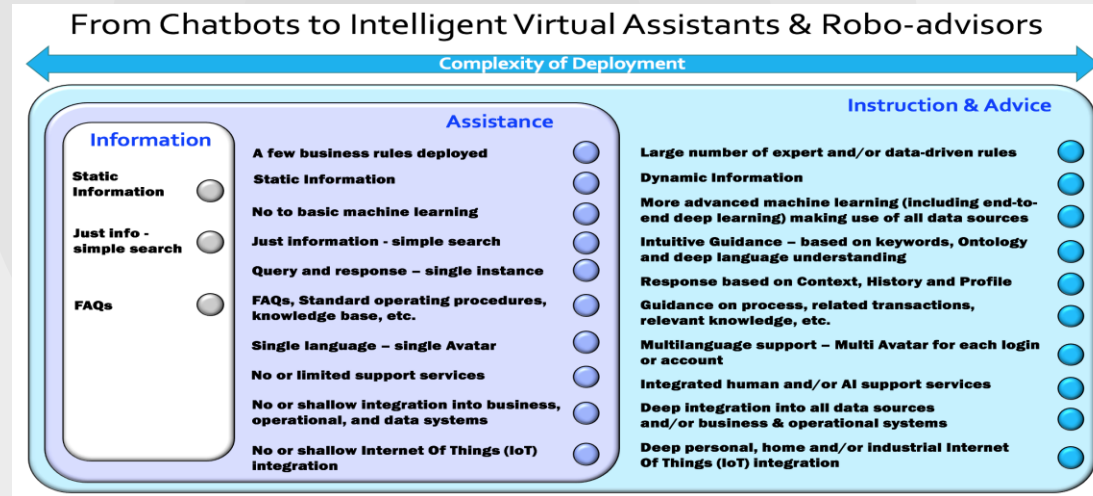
From Chatbots to Intelligent Virtual Assistants & Robo-advisors

Complexity of Deployment

Information

Static Information

Just info - simple search

FAQs

Assistance

A few business rules deployed

Static Information

No to basic machine learning

Just information - simple search

Query and response – single instance

FAQs, Standard operating procedures, knowledge base, etc.

Single language – single Avatar

No or limited support services

No or shallow integration into business, operational, and data systems

No or shallow Internet Of Things (IoT) integration

Instruction & Advice

Large number of expert and/or data-driven rules

Dynamic Information

More advanced machine learning (including end-to-end deep learning) making use of all data sources

Intuitive Guidance – based on keywords, Ontology and deep language understanding

Response based on Context, History and Profile

Guidance on process, related transactions, relevant knowledge, etc.

Multilanguage support – Multi Avatar for each login or account

Integrated human and/or AI support services

Deep integration into all data sources and/or business & operational systems

Deep personal, home and/or industrial Internet Of Things (IoT) integration